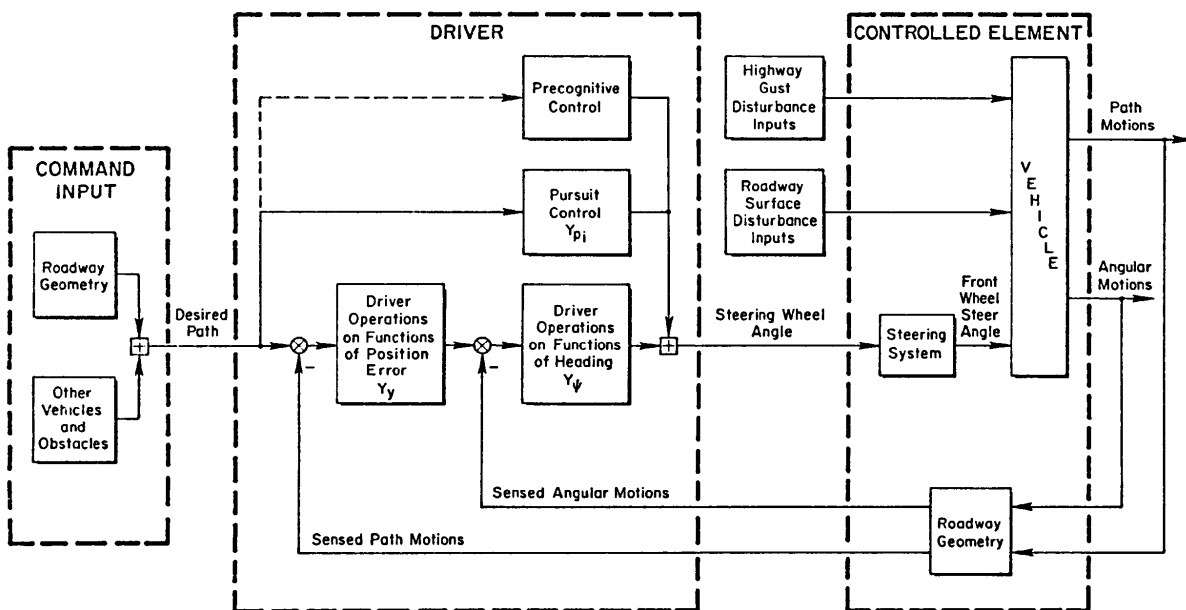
DRIVER

CONTROLLED ELEMENT

COMMAND INPUT

Roadway Geometry

Other Vehicles and Obstacles

Desired Path

Precognitive Control

Pursuit Control $Y_{p_i}$

Driver Operations on Functions of Position Error $Y_y$

−

Driver Operations on Functions of Heading $Y_\psi$

−

Highway Gust Disturbance Inputs

Roadway Surface Disturbance Inputs

Steering Wheel Angle

Steering System

Front Wheel Steer Angle

VEHICLE

Path Motions

Angular Motions

Sensed Angular Motions

Sensed Path Motions

Roadway Geometry